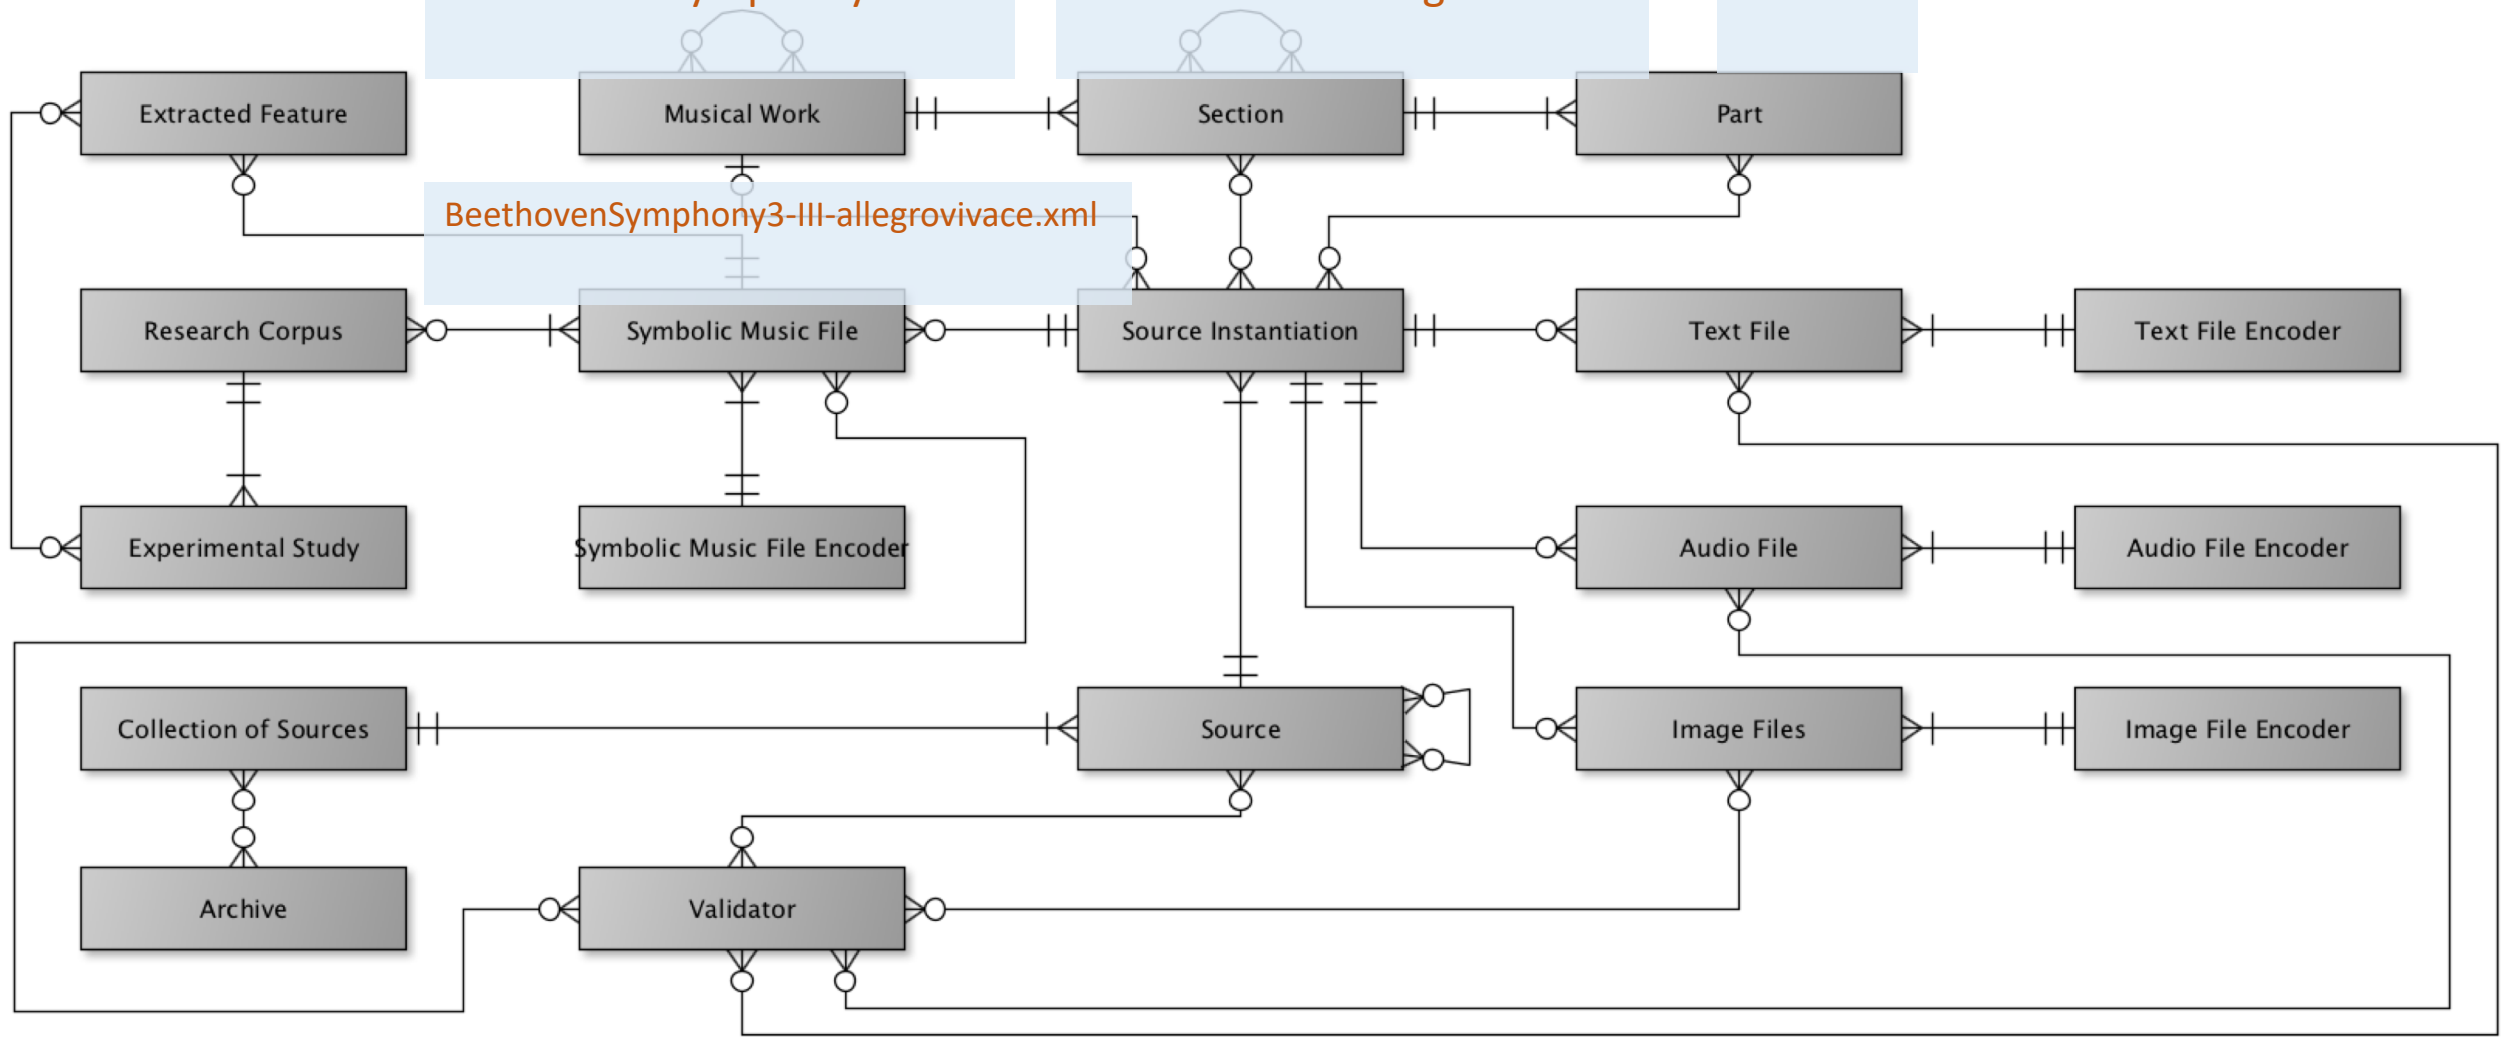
Extracted Feature

Musical Work

Section

Part

BeethovenSymphony3-III-allegrovivace.xml

Research Corpus

Symbolic Music File

Source Instantiation

Text File

Text File Encoder

Experimental Study

Symbolic Music File Encoder

Audio File

Audio File Encoder

Collection of Sources

Source

Image Files

Image File Encoder

Archive

Validator